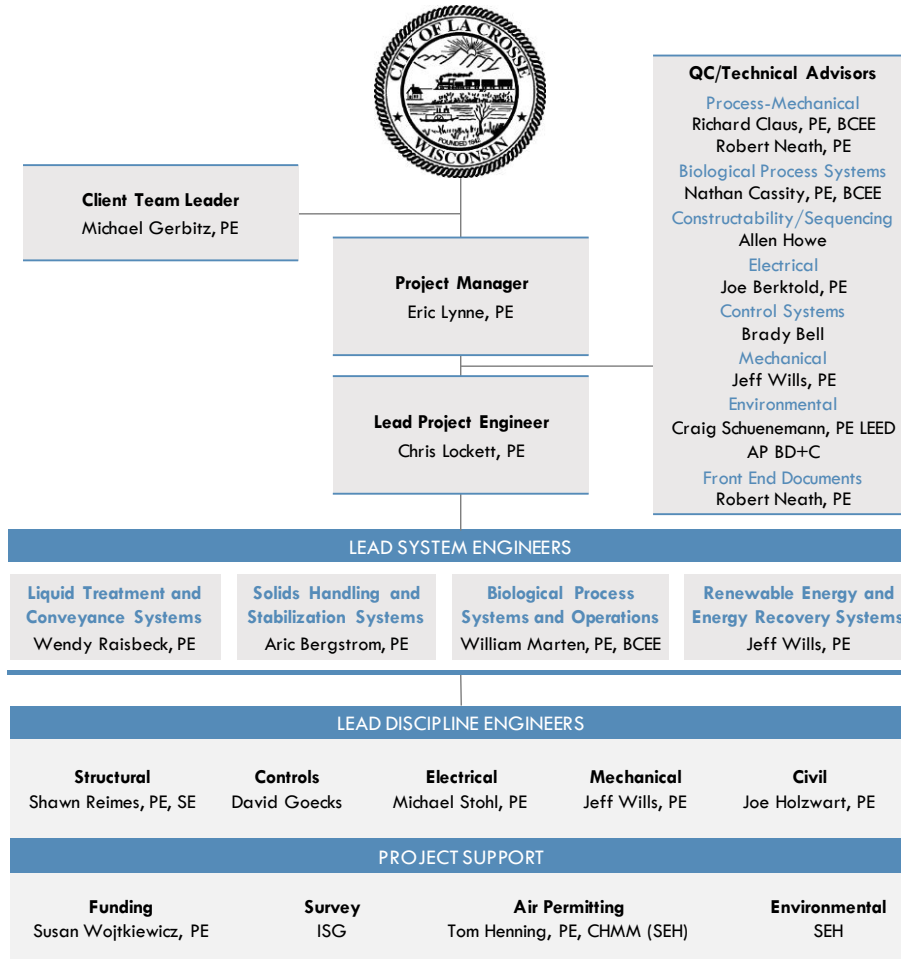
CITY OF LA CROSSE
FOUNDED 1842
WISCONSIN

Client Team Leader
Michael Gerbitz, PE

Project Manager
Eric Lynne, PE

Lead Project Engineer
Chris Lockett, PE

QC/Technical Advisors
Process-Mechanical
Richard Claus, PE, BCEE
Robert Neath, PE
Biological Process Systems
Nathan Cassity, PE, BCEE
Constructability/Sequencing
Allen Howe
Electrical
Joe Berktold, PE
Control Systems
Brady Bell
Mechanical
Jeff Wills, PE
Environmental
Craig Schuenemann, PE LEED AP BD+C
Front End Documents
Robert Neath, PE

LEAD SYSTEM ENGINEERS

Liquid Treatment and Conveyance Systems
Wendy Raisbeck, PE

Solids Handling and Stabilization Systems
Aric Bergstrom, PE

Biological Process Systems and Operations
William Marten, PE, BCEE

Renewable Energy and Energy Recovery Systems
Jeff Wills, PE

LEAD DISCIPLINE ENGINEERS

Structural
Shawn Reimes, PE, SE

Controls
David Goecks

Electrical
Michael Stohl, PE

Mechanical
Jeff Wills, PE

Civil
Joe Holzwart, PE

PROJECT SUPPORT

Funding
Susan Wojtkiewicz, PE

Survey
ISG

Air Permitting
Tom Henning, PE, CHMM (SEH)

Environmental
SEH